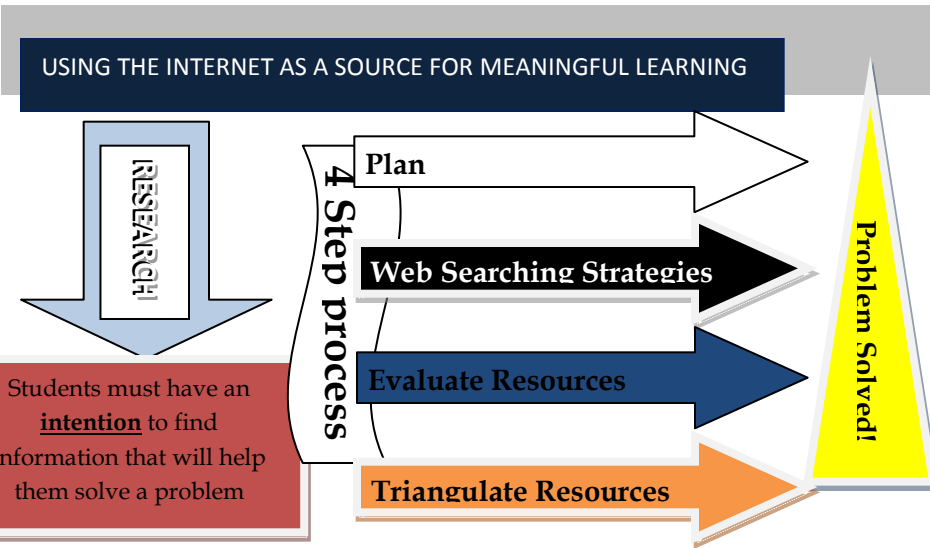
USING THE INTERNET AS A SOURCE FOR MEANINGFUL LEARNING

RESEARCH

Students must have an **intention** to find nformation that will help them solve a problem

4 Step process

Plan

Web Searching Strategies

Evaluate Resources

Triangulate Resources

Problem Solved!